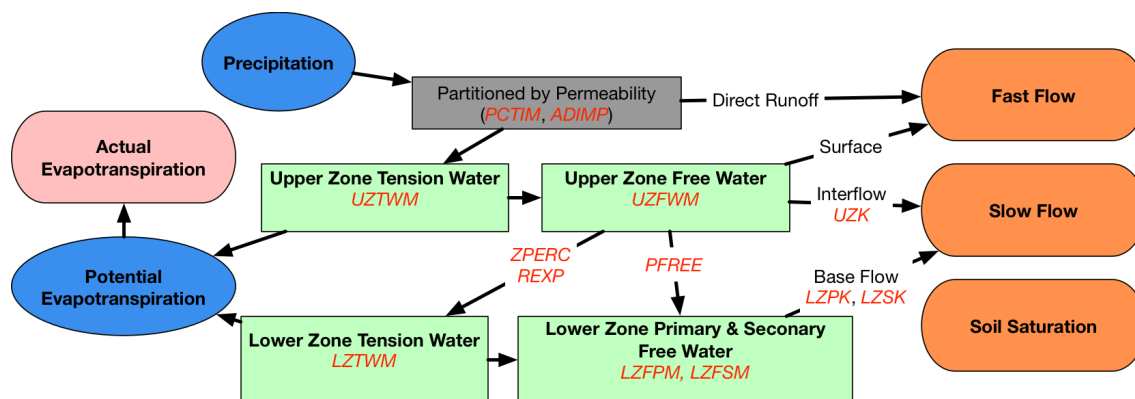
Precipitation

Partitioned by Permeability
(PCTIM, ADIMP)

Direct Runoff

Fast Flow

Actual Evapotranspiration

Surface

Upper Zone Tension Water
UZTWM

Upper Zone Free Water
UZFWM

Interflow
UZK

Slow Flow

ZPERC
REXP

PFREE

Potential Evapotranspiration

Base Flow
LZPK, LZSK

Soil Saturation

Lower Zone Tension Water
LZTWM

Lower Zone Primary & Seconary Free Water
LZFPM, LZFSM